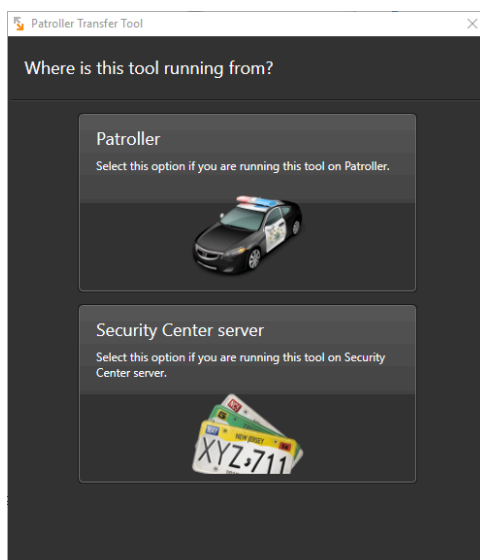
Patroller Transfer Tool

Where is this tool running from?

Patroller
Select this option if you are running this tool on Patroller.

Security Center server
Select this option if you are running this tool on Security Center server.

NEW JERSEY
XYZ-711